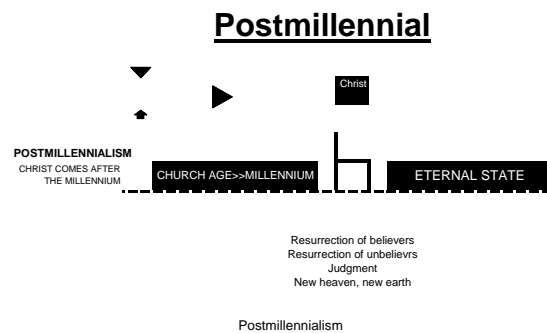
Postmillennial

Christ

POSTMILLENNIALISM
CHRIST COMES AFTER THE MILLENNIUM

CHURCH AGE>>MILLENNIUM

ETERNAL STATE

Resurrection of believers
Resurrection of unbelievrs
Judgment
New heaven, new earth

Postmillennialism